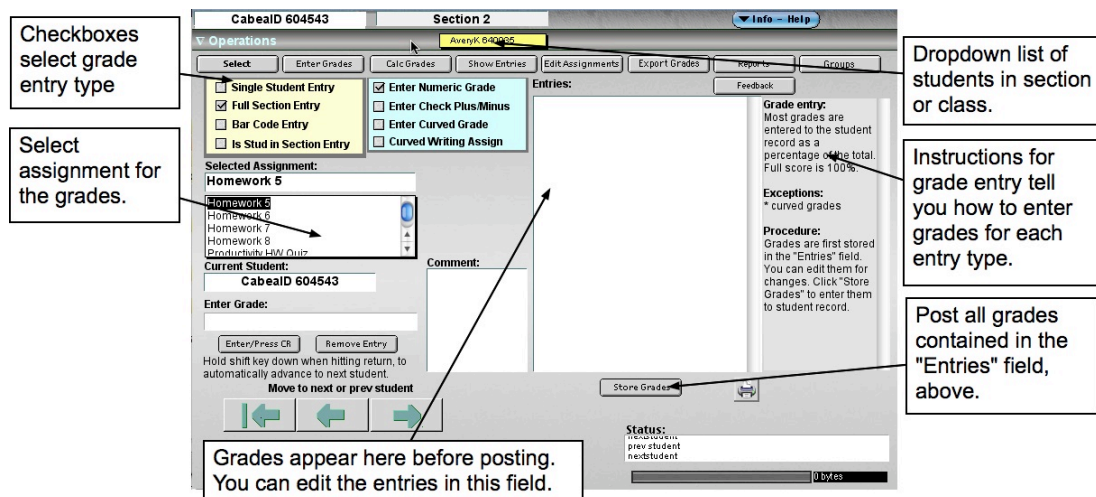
Checkboxes select grade entry type

Select assignment for the grades.

CabeaID 604543

Section 2

▼Info – Help

∇ Operations

AveryK 640935

Select

Enter Grades

Calc Grades

Show Entries

Edit Assignments

Export Grades

Reports

Groups

Feedback

Single Student Entry

Full Section Entry

Bar Code Entry

Is Stud in Section Entry

Enter Numeric Grade

Enter Check Plus/Minus

Enter Curved Grade

Curved Writing Assign

Entries:

Grade entry: Most grades are entered to the student record as a percentage of the total. Full score is 100%.

Exceptions:
* curved grades

Procedure:
Grades are first stored in the "Entries" field. You can edit them for changes. Click "Store Grades" to enter them to student record.

Selected Assignment:
Homework 5

Homework 5
Homework 6
Homework 7
Homework 8
Productivity HW Quiz

Current Student:
CabeaID 604543

Comment:

Enter Grade:

Enter/Press CR

Remove Entry

Hold shift key down when hitting return, to automatically advance to next student.

Move to next or prev student

Store Grades

Status:
nextstudent
prev student
nextstudent

0 bytes

Dropdown list of students in section or class.

Instructions for grade entry tell you how to enter grades for each entry type.

Post all grades contained in the "Entries" field, above.

Grades appear here before posting. You can edit the entries in this field.